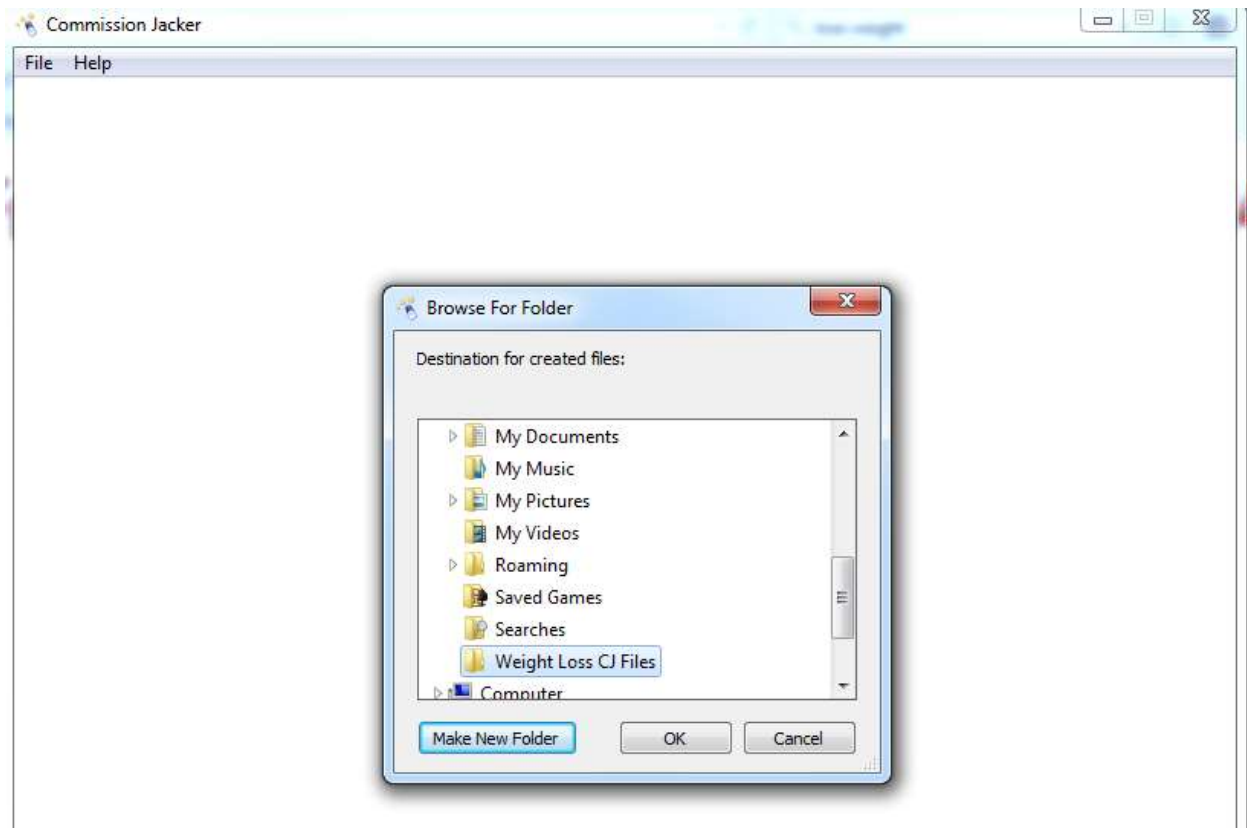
Commission Jacker

File Help

Browse For Folder

Destination for created files:

My Documents
My Music
My Pictures
My Videos
Roaming
Saved Games
Searches
Weight Loss CJ Files
Computer

Make New Folder
OK
Cancel